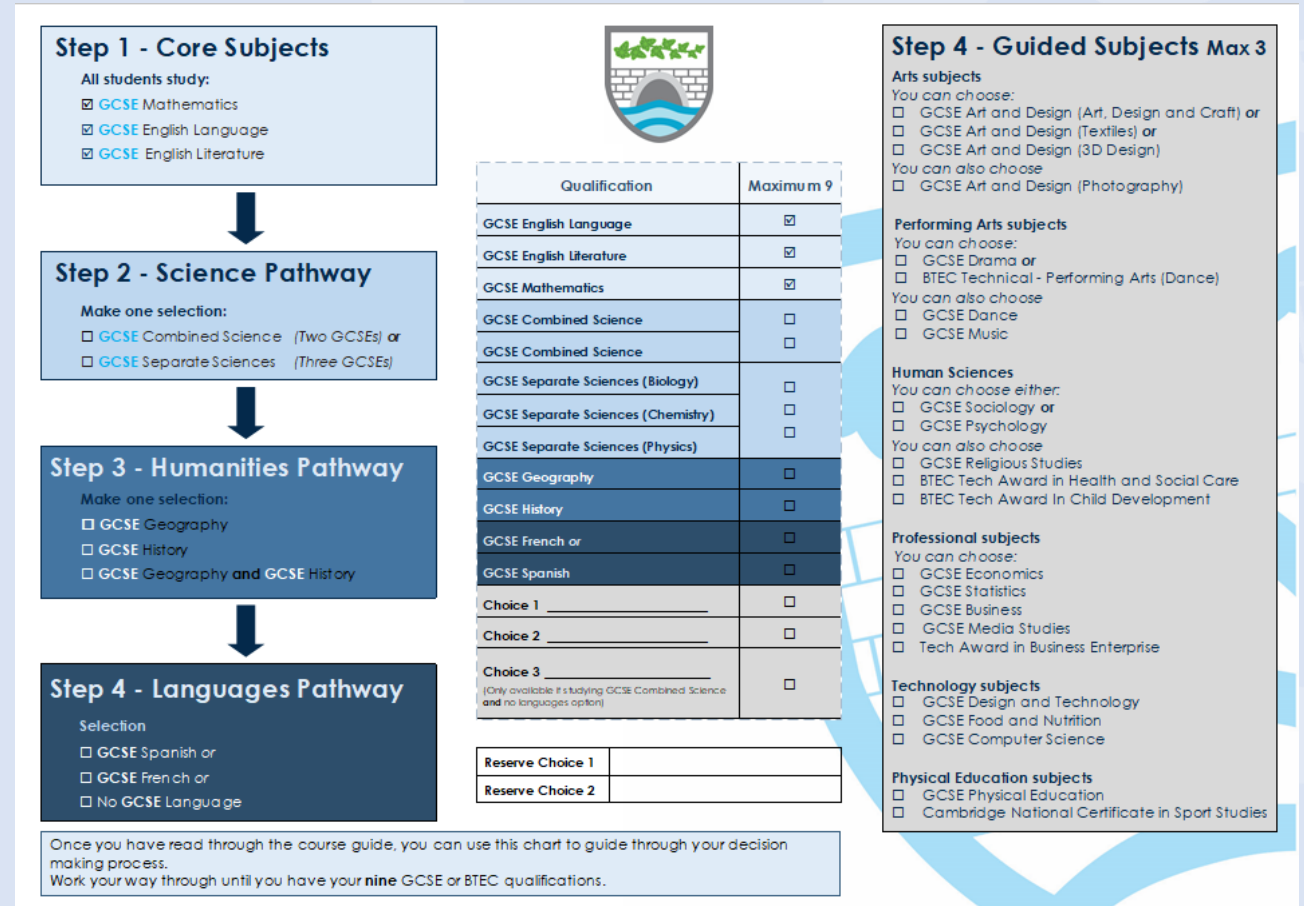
Step 1 - Core Subjects

All students study:
☑ GCSE Mathematics
☑ GCSE English Language
☑ GCSE English Literature

Step 2 - Science Pathway

Make one selection:
☐ GCSE Combined Science (Two GCSEs) or
☐ GCSE Separate Sciences (Three GCSEs)

Step 3 - Humanities Pathway

Make one selection:
☐ GCSE Geography
☐ GCSE History
☐ GCSE Geography and GCSE History

Step 4 - Languages Pathway

Selection
☐ GCSE Spanish or
☐ GCSE French or
☐ No GCSE Language

| Qualification | Maximum 9 |
|---|---|
| GCSE English Language | ☑ |
| GCSE English Literature | ☑ |
| GCSE Mathematics | ☑ |
| GCSE Combined Science | ☐ |
| GCSE Combined Science | ☐ |
| GCSE Separate Sciences (Biology) | ☐ |
| GCSE Separate Sciences (Chemistry) | ☐ |
| GCSE Separate Sciences (Physics) | ☐ |
| GCSE Geography | ☐ |
| GCSE History | ☐ |
| GCSE French or | ☐ |
| GCSE Spanish | ☐ |
| Choice 1 ____________________ | ☐ |
| Choice 2 ____________________ | ☐ |
| Choice 3 ____________________ (Only available if studying GCSE Combined Science and no languages option) | ☐ |

| Reserve Choice 1 | |
|---|---|
| Reserve Choice 2 | |

Step 4 - Guided Subjects Max 3

Arts subjects
You can choose:
☐ GCSE Art and Design (Art, Design and Craft) or
☐ GCSE Art and Design (Textiles) or
☐ GCSE Art and Design (3D Design)
You can also choose
☐ GCSE Art and Design (Photography)

Performing Arts subjects
You can choose:
☐ GCSE Drama or
☐ BTEC Technical - Performing Arts (Dance)
You can also choose
☐ GCSE Dance
☐ GCSE Music

Human Sciences
You can choose either:
☐ GCSE Sociology or
☐ GCSE Psychology
You can also choose
☐ GCSE Religious Studies
☐ BTEC Tech Award in Health and Social Care
☐ BTEC Tech Award In Child Development

Professional subjects
You can choose:
☐ GCSE Economics
☐ GCSE Statistics
☐ GCSE Business
☐ GCSE Media Studies
☐ Tech Award in Business Enterprise

Technology subjects
☐ GCSE Design and Technology
☐ GCSE Food and Nutrition
☐ GCSE Computer Science

Physical Education subjects
☐ GCSE Physical Education
☐ Cambridge National Certificate in Sport Studies

Once you have read through the course guide, you can use this chart to guide through your decision making process.
Work your way through until you have your nine GCSE or BTEC qualifications.